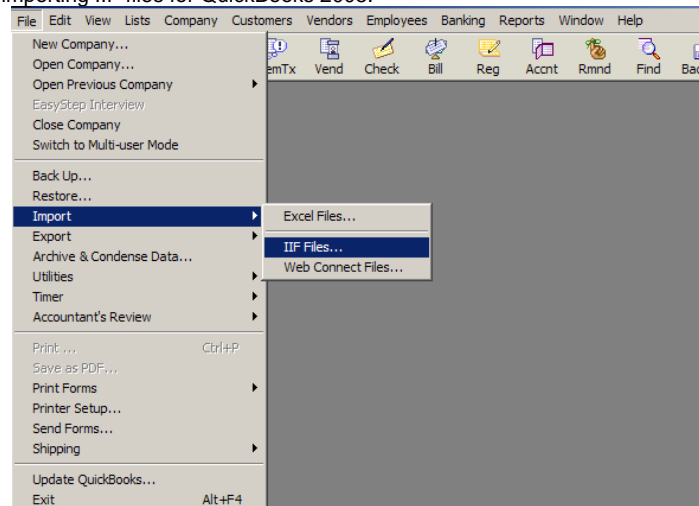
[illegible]

File Edit View Lists Company Customers Vendors Employees Banking Reports Window Help

New Company...
Open Company...
Open Previous Company
EasyStep Interview
Close Company
Switch to Multi-user Mode

Back Up...
Restore...
Import
Export
Archive & Condense Data...
Utilities
Timer
Accountant's Review

Print ... Ctrl+P
Save as PDF...
Print Forms
Printer Setup...
Send Forms...
Shipping

Update QuickBooks...
Exit Alt+F4

Excel Files...
IIF Files...
Web Connect Files...

emTx Vend Check Bill Reg Accnt Rmnd Find Bac